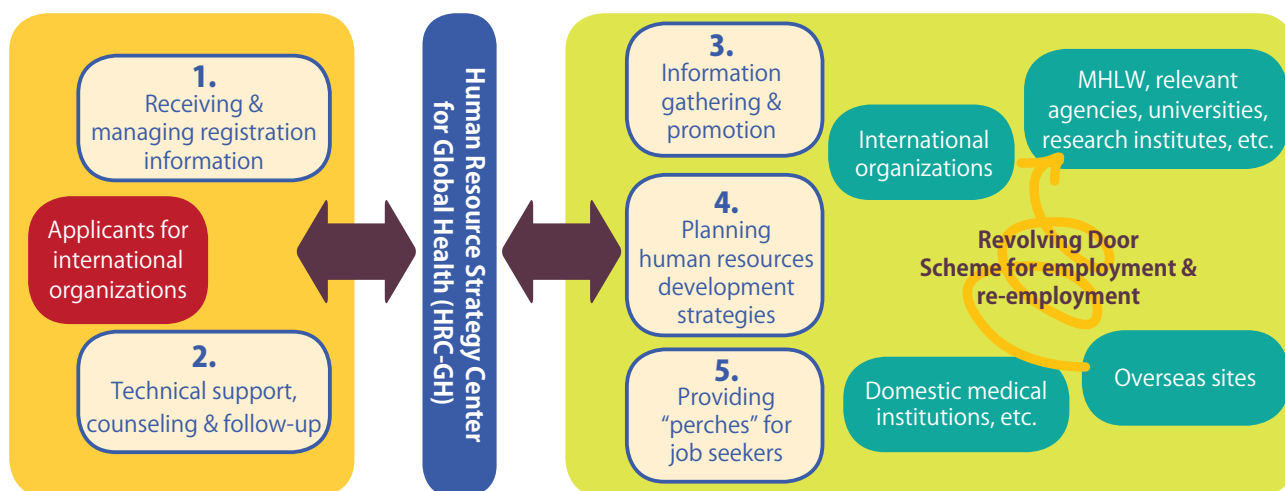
1.
Receiving & managing registration information

Applicants for international organizations

2.
Technical support, counseling & follow-up

Human Resource Strategy Center for Global Health (HRC-GH)

3.
Information gathering & promotion

4.
Planning human resources development strategies

5.
Providing "perches" for job seekers

International organizations

MHLW, relevant agencies, universities, research institutes, etc.

Revolving Door Scheme for employment & re-employment

Domestic medical institutions, etc.

Overseas sites